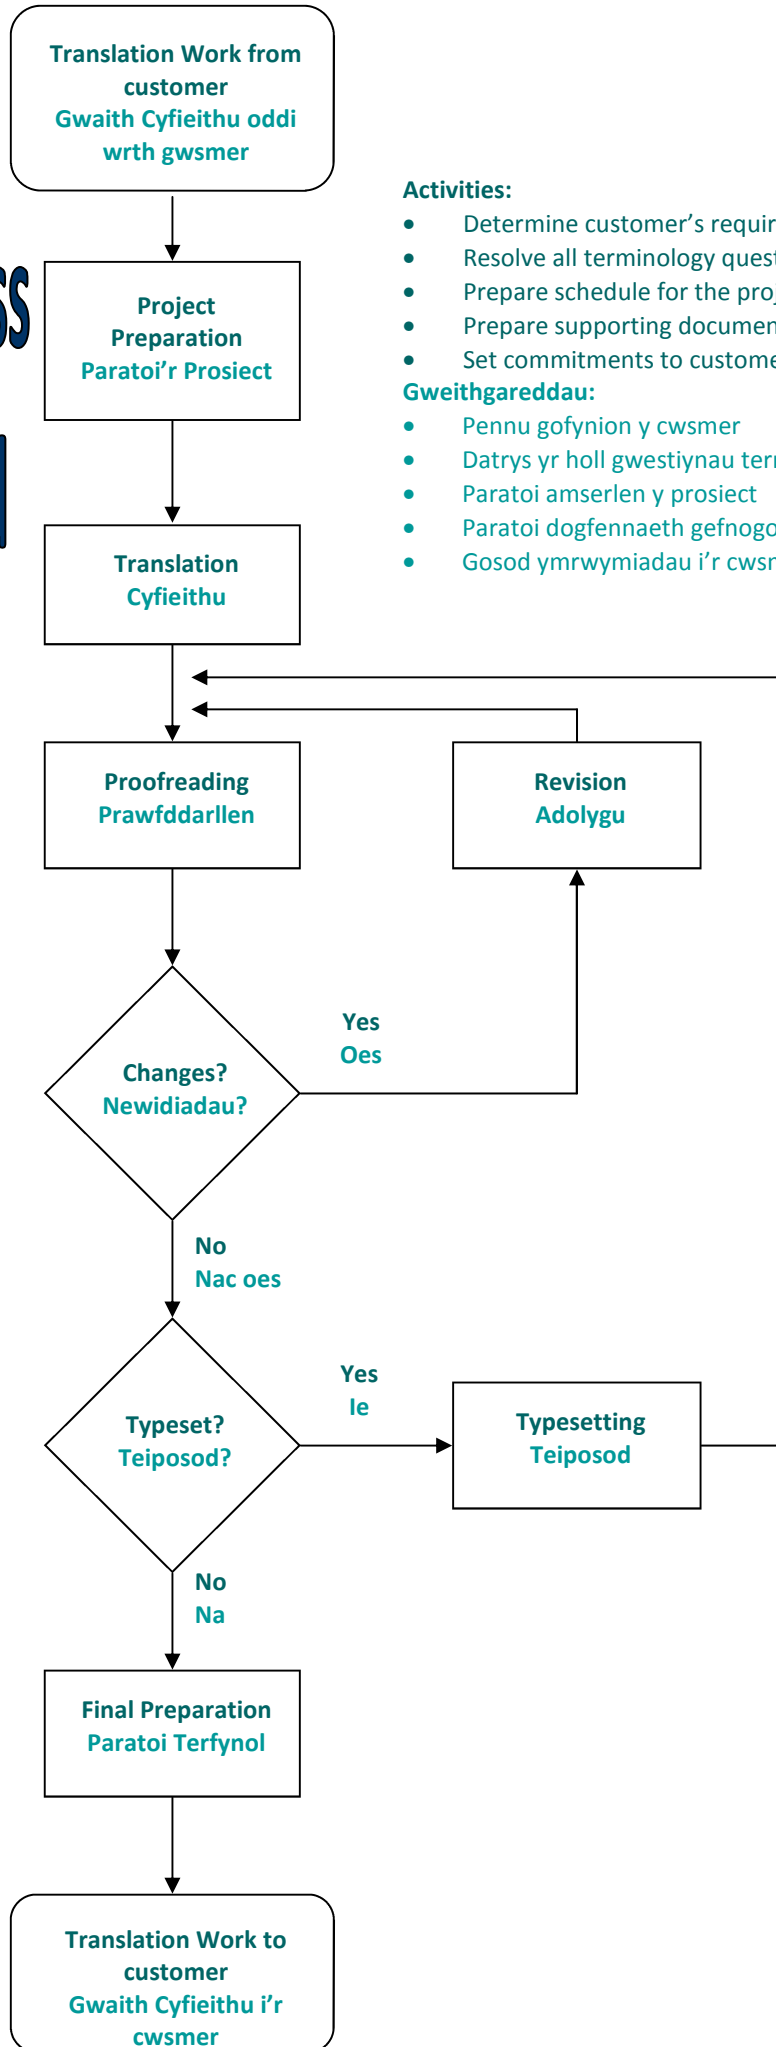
Translation Work from customer
Gwaith Cyfieithu oddi wrth gwsmer

Activities:
- Determine customer's requir
- Resolve all terminology quest
- Prepare schedule for the pro
- Prepare supporting documen
- Set commitments to custome

Gweithgareddau:
- Pennu gofynion y cwsmer
- Datrys yr holl gwestiynau ter
- Paratoi amserlen y prosiect
- Paratoi dogfennaeth gefnogo
- Gosod ymrwymiadau i'r cwsr

Project Preparation
Paratoi'r Prosiect

Translation
Cyfieithu

Proofreading
Prawfddarllen

Revision
Adolygu

Changes?
Newidiadau?

Yes
Oes

No
Nac oes

Typeset?
Teiposod?

Yes
Ie

Typesetting
Teiposod

No
Na

Final Preparation
Paratoi Terfynol

Translation Work to customer
Gwaith Cyfieithu i'r cwsmer